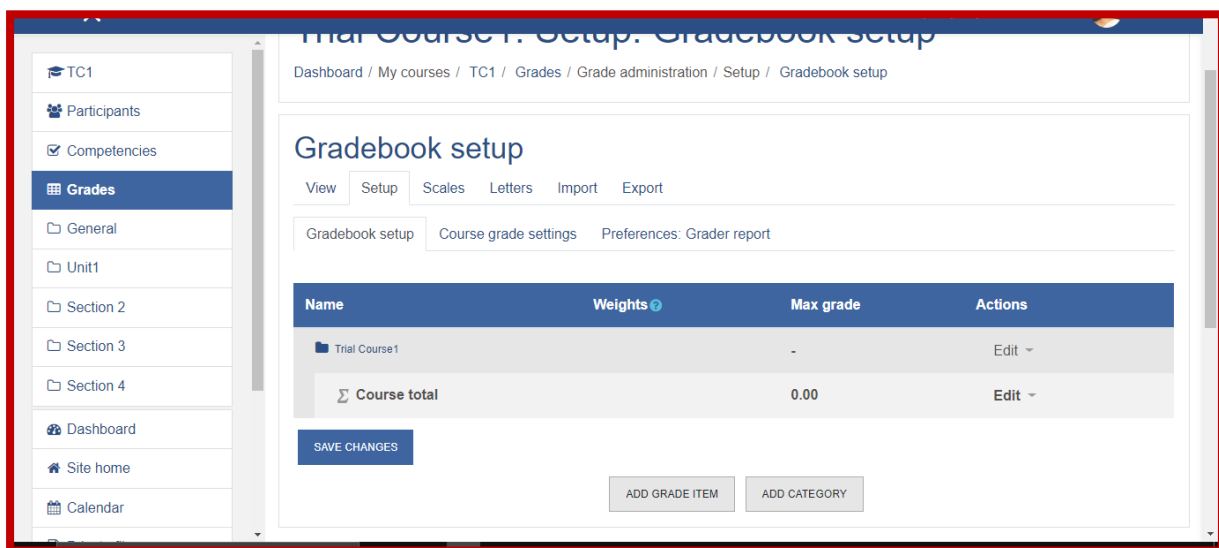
TC1

Participants

Competencies

Grades

General

Unit1

Section 2

Section 3

Section 4

Dashboard

Site home

Calendar

Trial Course1: Setup: Gradebook setup

Dashboard / My courses / TC1 / Grades / Grade administration / Setup / Gradebook setup

Gradebook setup

View Setup Scales Letters Import Export

Gradebook setup Course grade settings Preferences: Grader report

| Name | Weights | Max grade | Actions |
|---|---|---|---|
| Trial Course1 | | - | Edit |
| $\sum$ Course total | | 0.00 | Edit |

SAVE CHANGES

ADD GRADE ITEM ADD CATEGORY